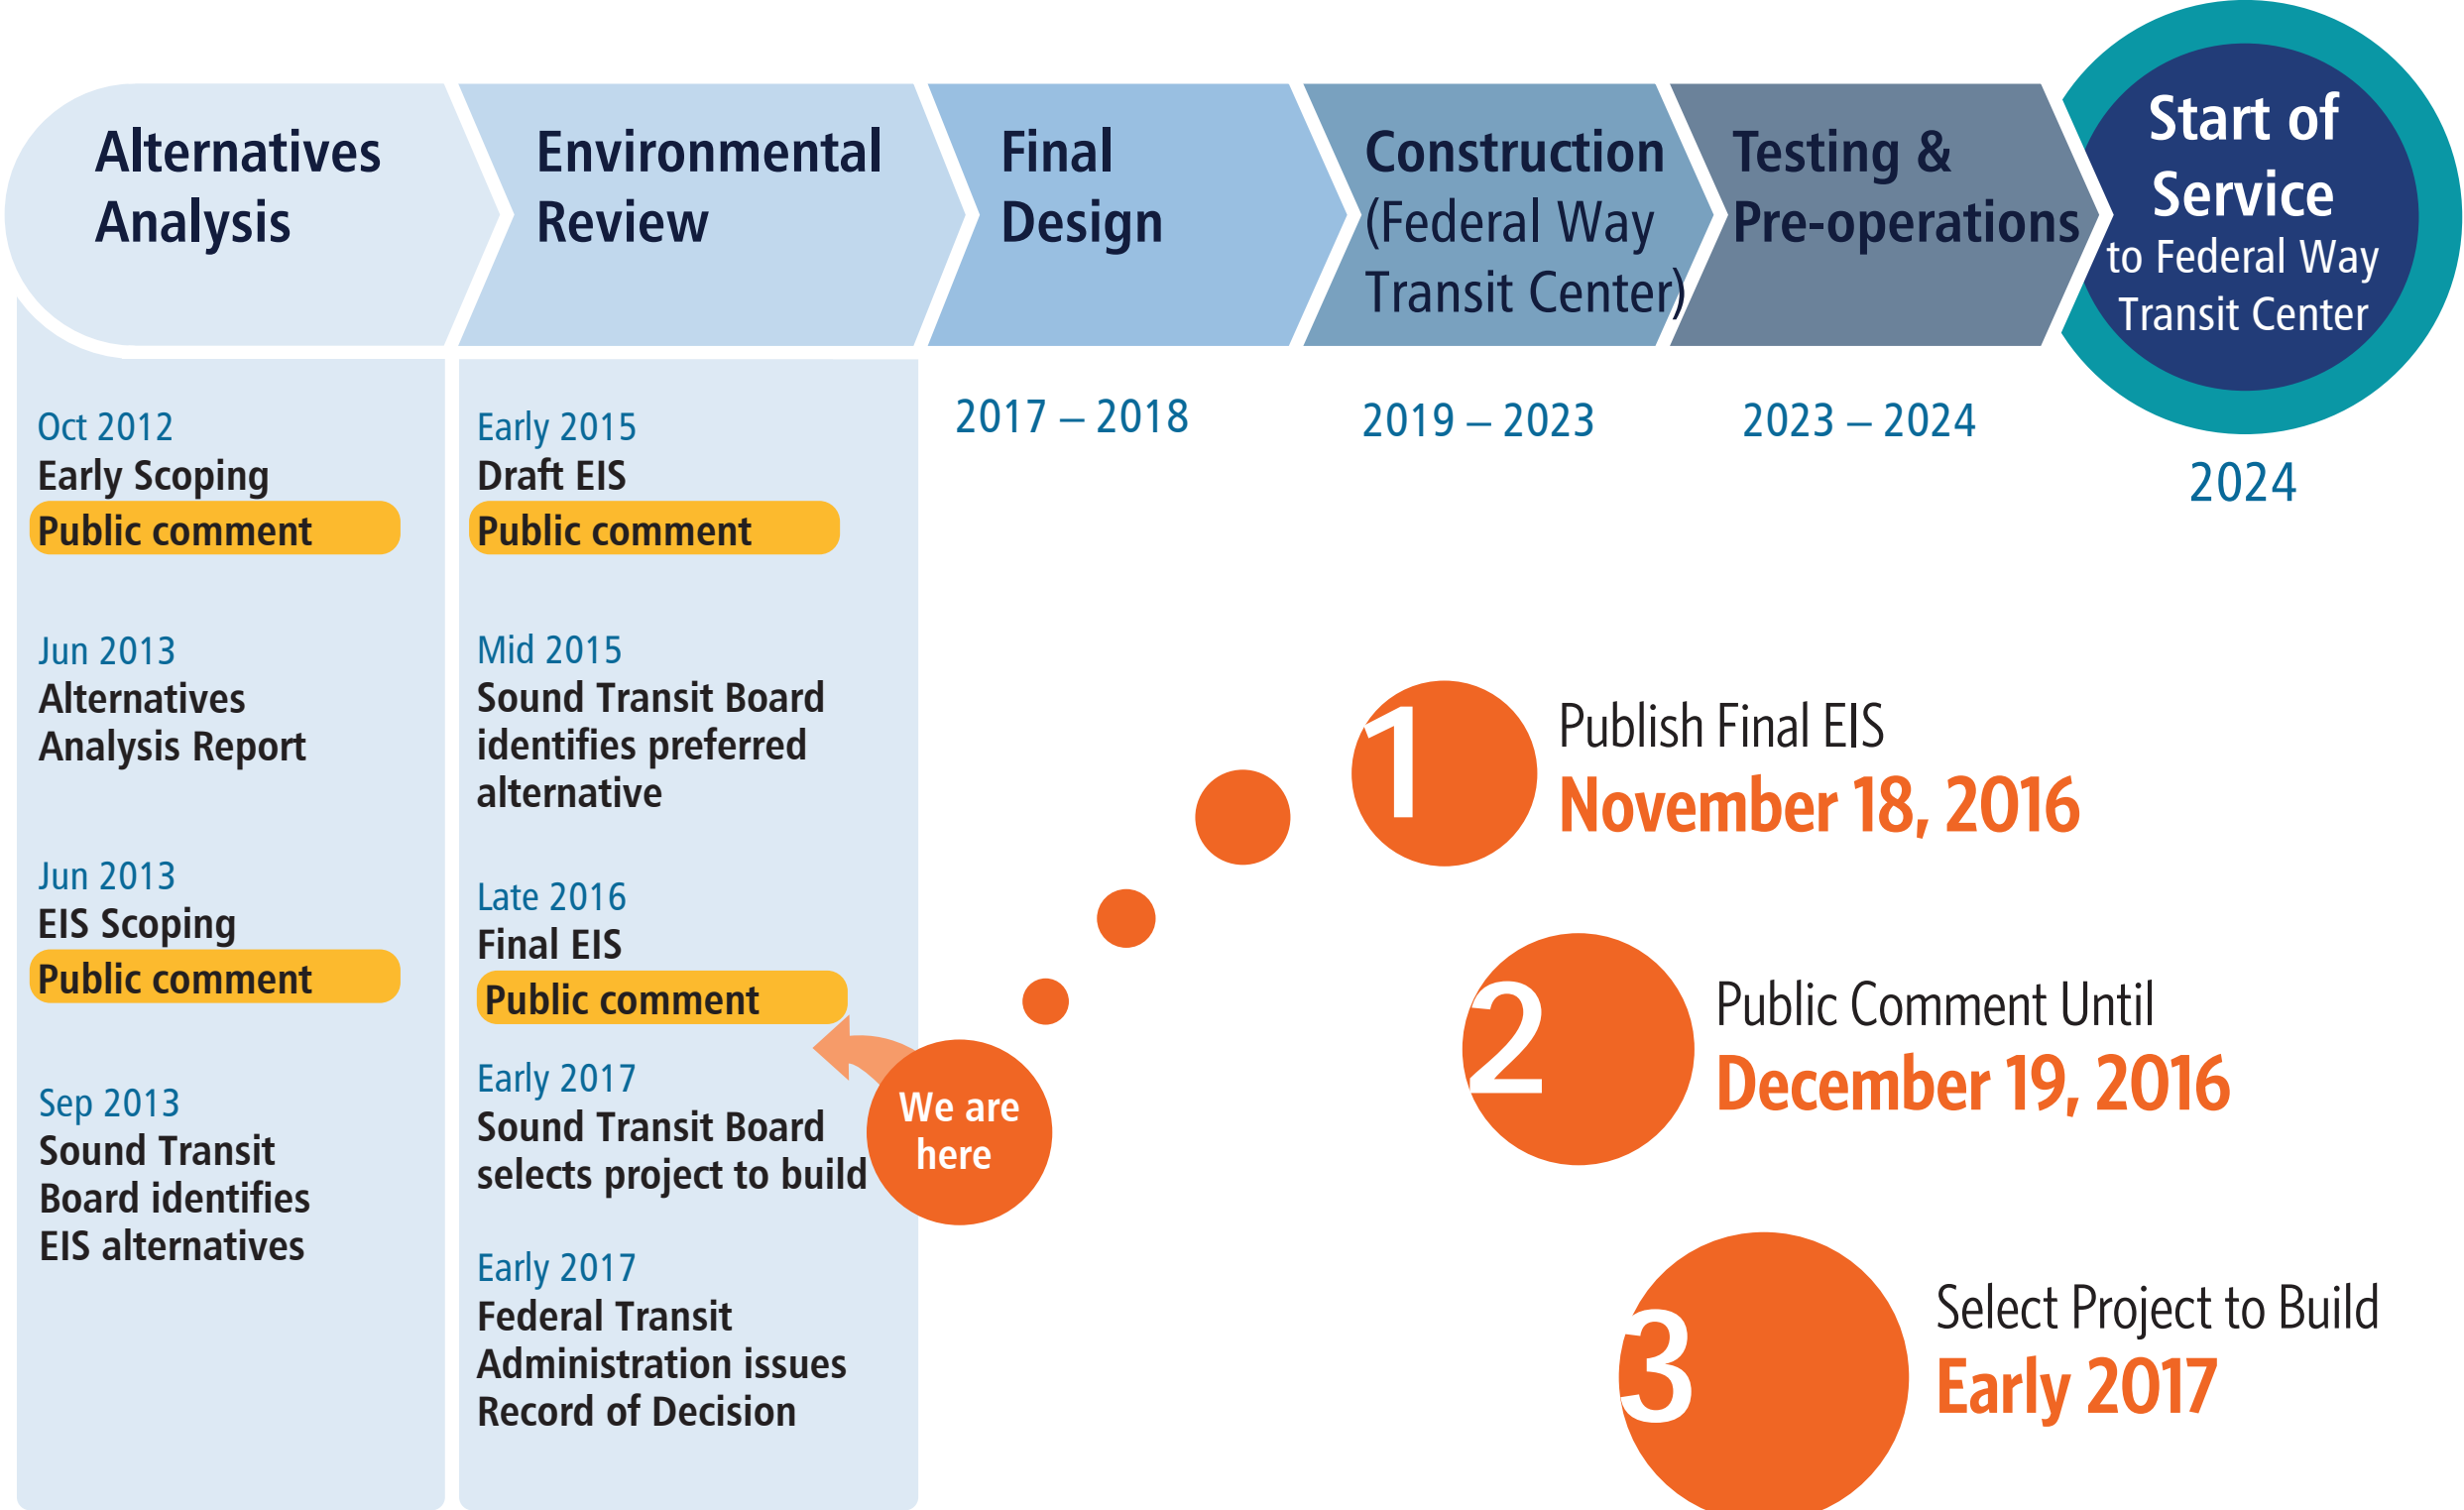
Alternatives Analysis

Environmental Review

Final Design

Construction (Federal Way Transit Center)

Testing & Pre-operations

Start of Service to Federal Way Transit Center

Oct 2012
Early Scoping
Public comment

Jun 2013
Alternatives Analysis Report

Jun 2013
EIS Scoping
Public comment

Sep 2013
Sound Transit Board identifies EIS alternatives

Early 2015
Draft EIS
Public comment

Mid 2015
Sound Transit Board identifies preferred alternative

Late 2016
Final EIS
Public comment

Early 2017
Sound Transit Board selects project to build

Early 2017
Federal Transit Administration issues Record of Decision

We are here

2017 – 2018

2019 – 2023

2023 – 2024

2024

1 Publish Final EIS
November 18, 2016

2 Public Comment Until
December 19, 2016

3 Select Project to Build
Early 2017